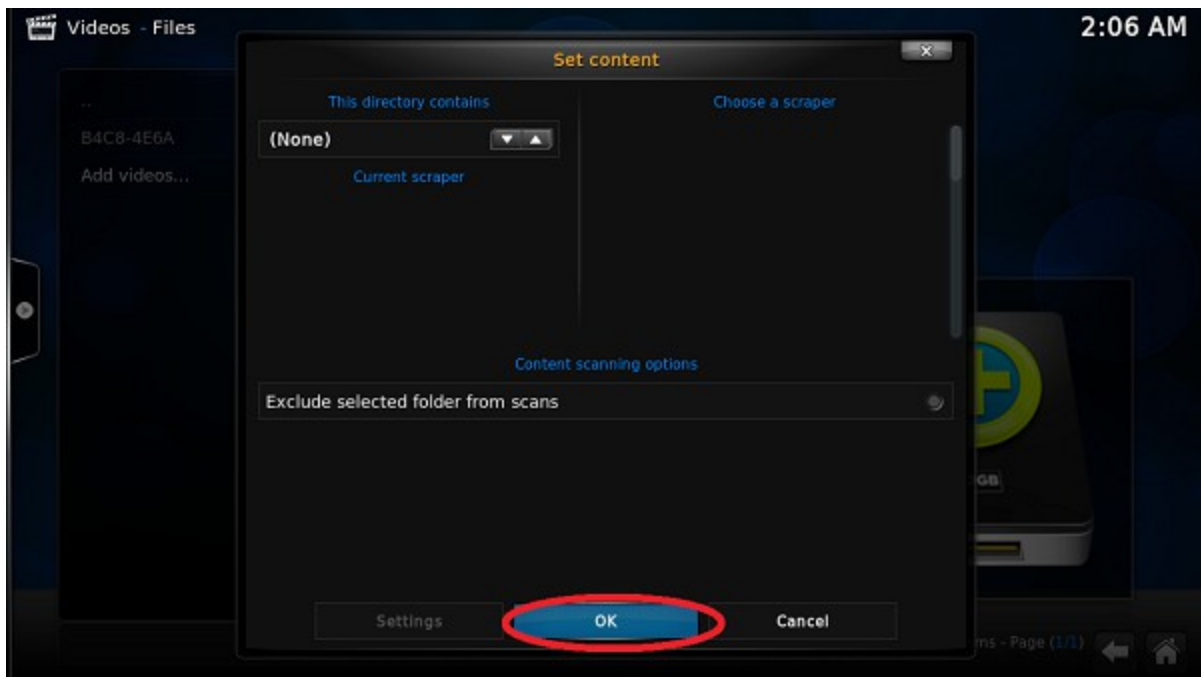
Videos - Files

2:06 AM

Set content

..

B4C8-4E6A

Add videos...

This directory contains

(None)

Current scraper

Choose a scraper

Content scanning options

Exclude selected folder from scans

GB

Settings

OK

Cancel

ms - Page (1/1)